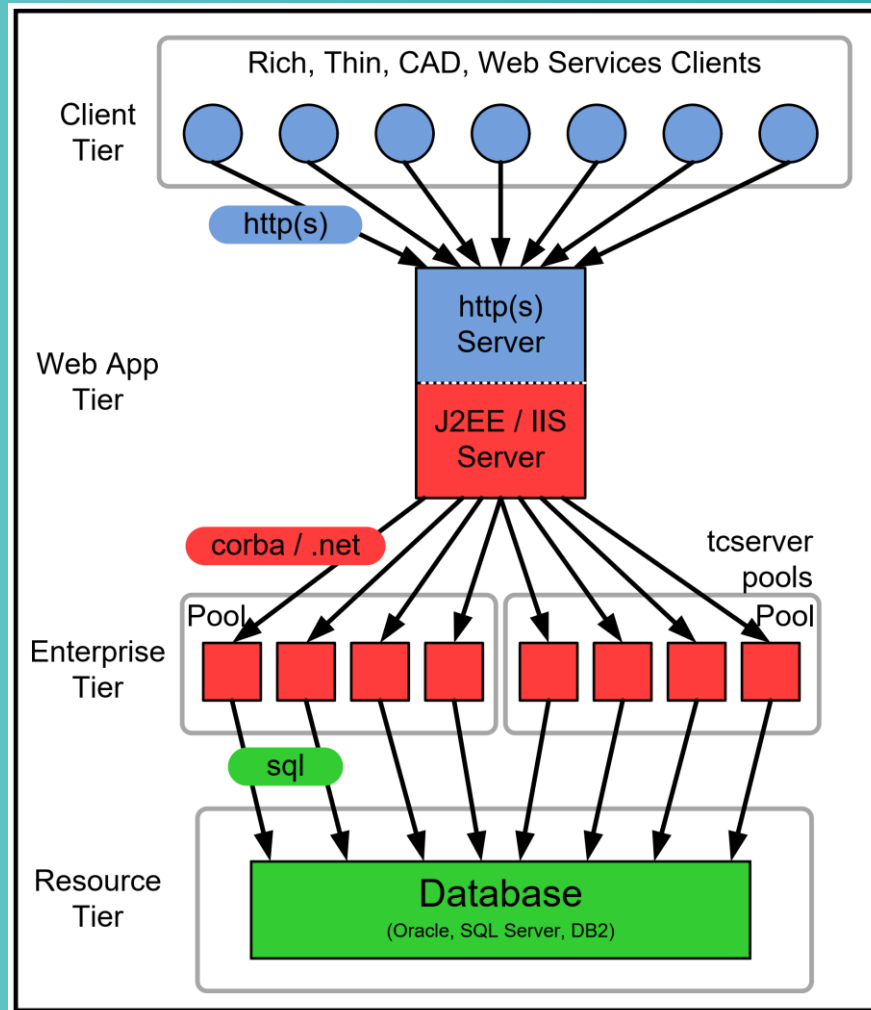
Rich, Thin, CAD, Web Services Clients

Client Tier

http(s)

http(s) Server

Web App Tier

J2EE / IIS Server

corba / .net

tcserver pools

Pool

Pool

Enterprise Tier

sql

Resource Tier

Database
(Oracle, SQL Server, DB2)